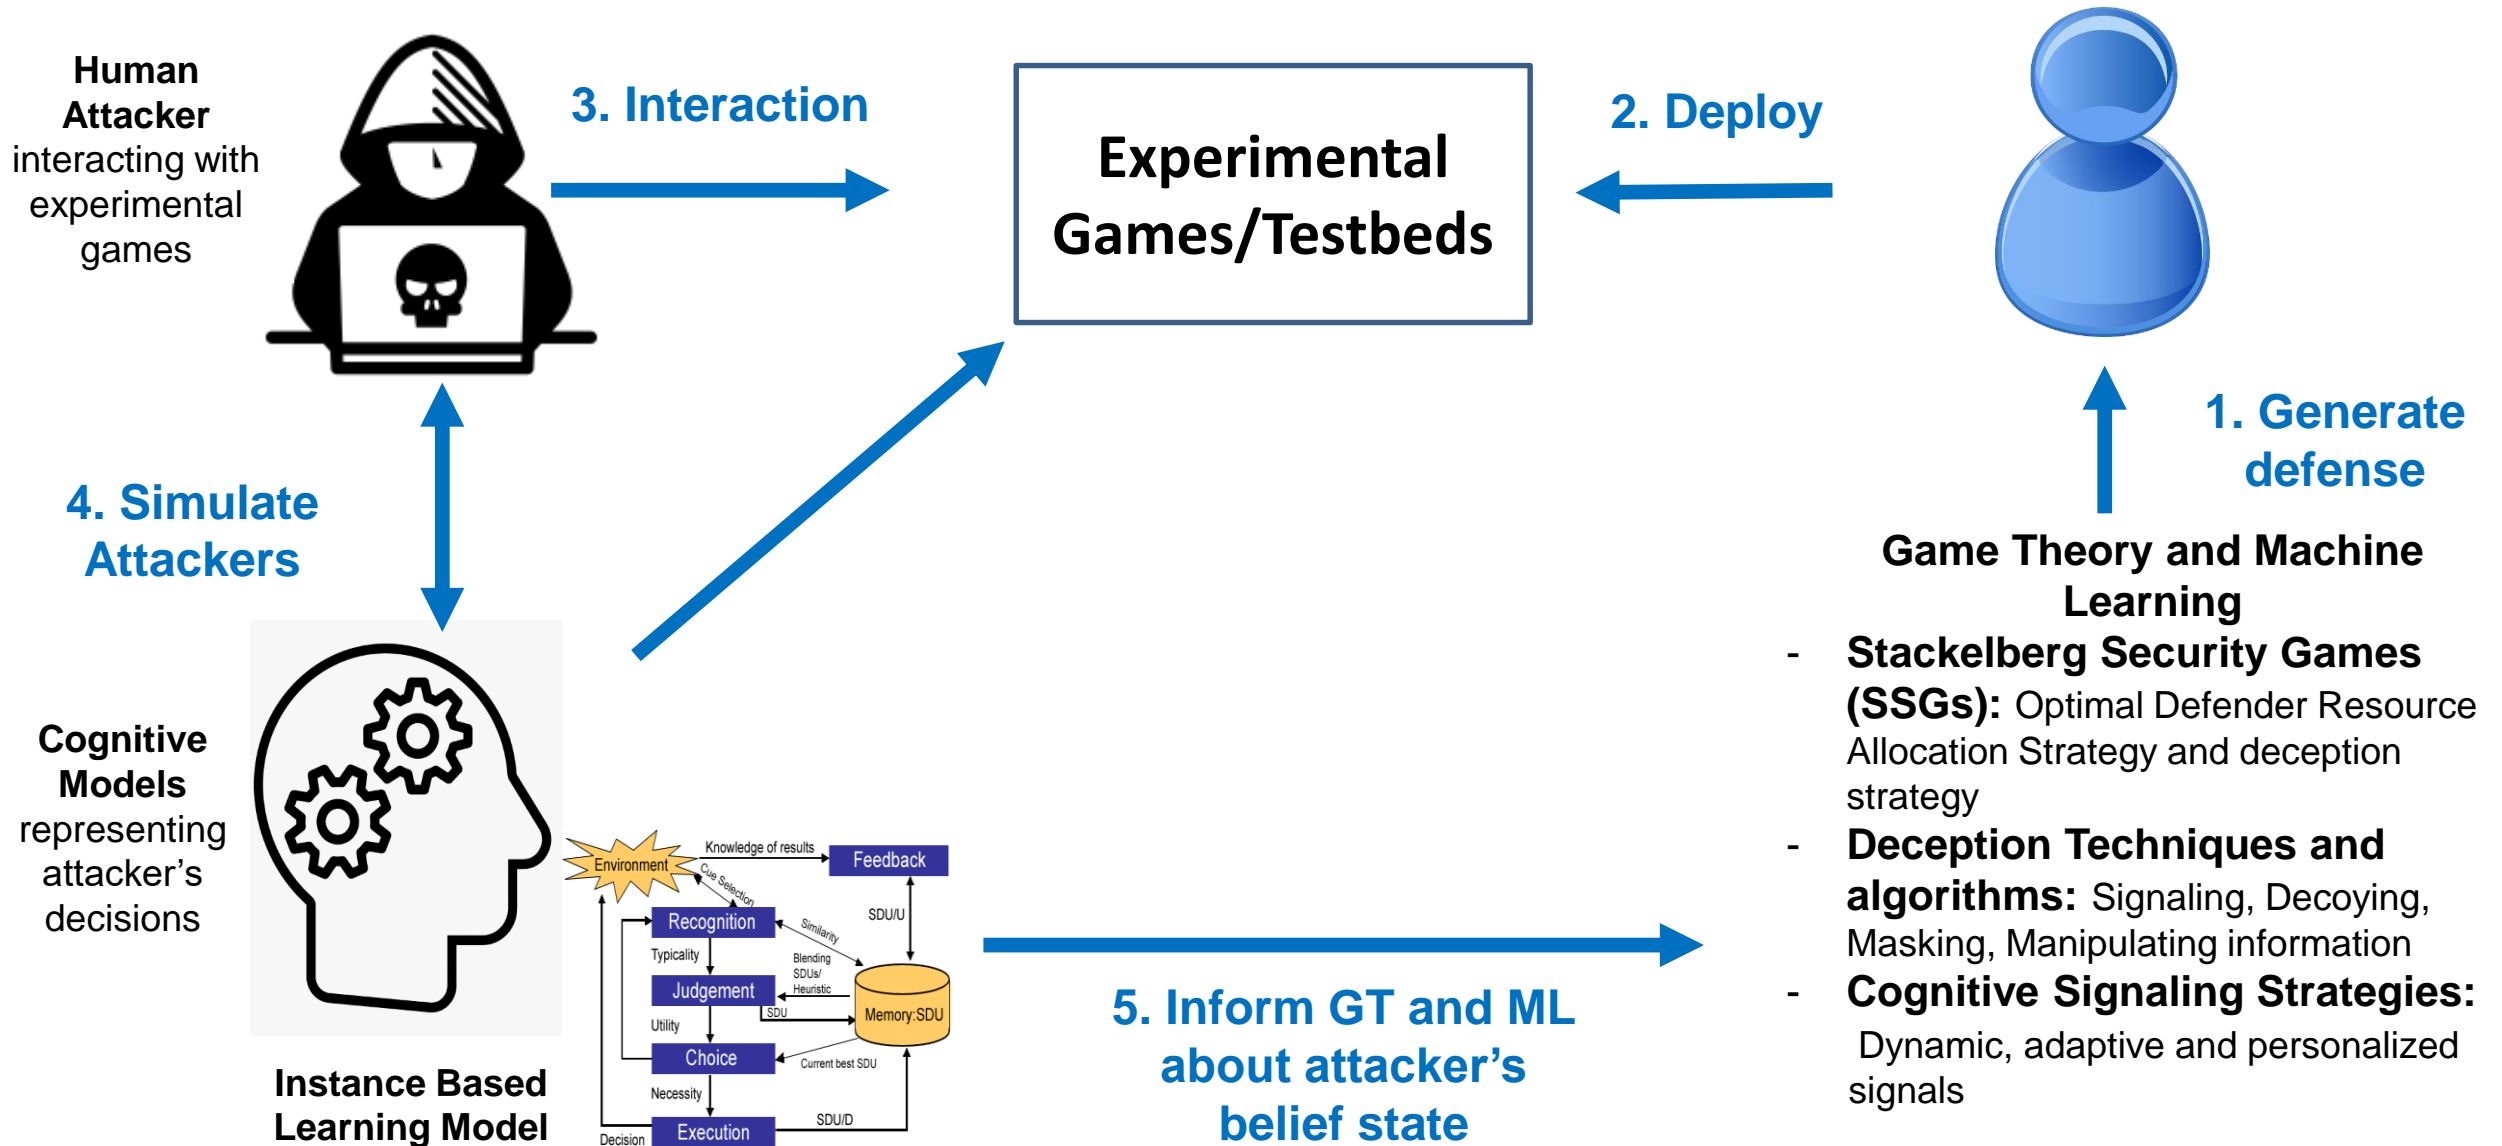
Human Attacker interacting with experimental games

3. Interaction

Experimental Games/Testbeds

2. Deploy

1. Generate defense

4. Simulate Attackers

Cognitive Models representing attacker's decisions

Environment
Knowledge of results
Feedback
Cue Selection
Recognition
Similarity
SDU/U
Typicality
Blending SDUs/ Heuristic
Judgement
SDU
Memory:SDU
Utility
Choice
Current best SDU
Necessity
Execution
SDU/D
Decision

Instance Based Learning Model

5. Inform GT and ML about attacker's belief state

Game Theory and Machine Learning
- Stackelberg Security Games (SSGs): Optimal Defender Resource Allocation Strategy and deception strategy
- Deception Techniques and algorithms: Signaling, Decoying, Masking, Manipulating information
- Cognitive Signaling Strategies: Dynamic, adaptive and personalized signals